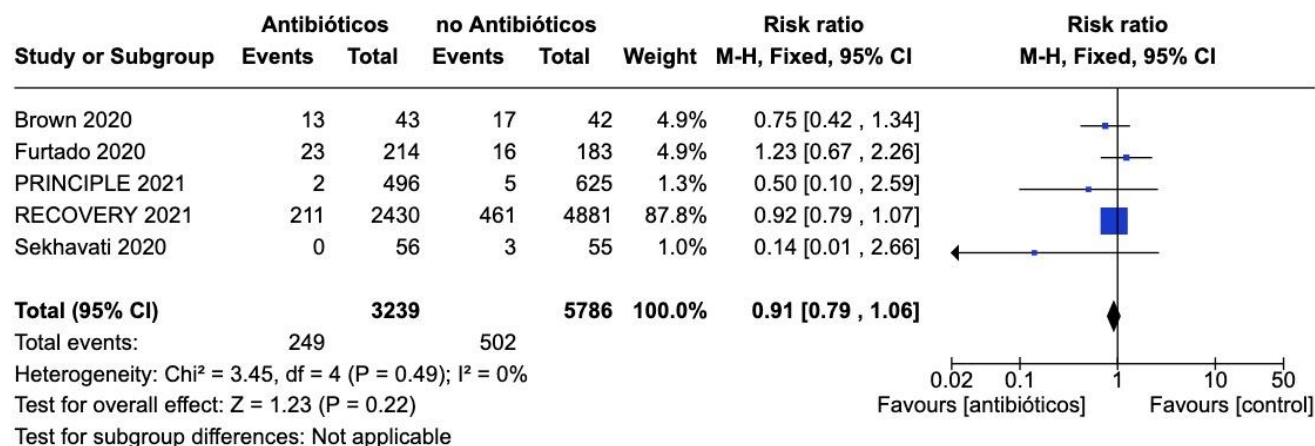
| Study or Subgroup | Antibióticos Events | Antibióticos Total | no Antibióticos Events | no Antibióticos Total | Weight | Risk ratio M-H, Fixed, 95% CI |
|---|---|---|---|---|---|---|
| Brown 2020 | 13 | 43 | 17 | 42 | 4.9% | 0.75 [0.42 , 1.34] |
| Furtado 2020 | 23 | 214 | 16 | 183 | 4.9% | 1.23 [0.67 , 2.26] |
| PRINCIPLE 2021 | 2 | 496 | 5 | 625 | 1.3% | 0.50 [0.10 , 2.59] |
| RECOVERY 2021 | 211 | 2430 | 461 | 4881 | 87.8% | 0.92 [0.79 , 1.07] |
| Sekhavati 2020 | 0 | 56 | 3 | 55 | 1.0% | 0.14 [0.01 , 2.66] |
| **Total (95% CI)** | | **3239** | | **5786** | **100.0%** | **0.91 [0.79 , 1.06]** |
| Total events: | 249 | | 502 | | | |

Heterogeneity: Chi² = 3.45, df = 4 (P = 0.49); I² = 0%
Test for overall effect: Z = 1.23 (P = 0.22)
Test for subgroup differences: Not applicable

Risk ratio
M-H, Fixed, 95% CI

0.02 0.1 1 10 50
Favours [antibióticos] Favours [control]